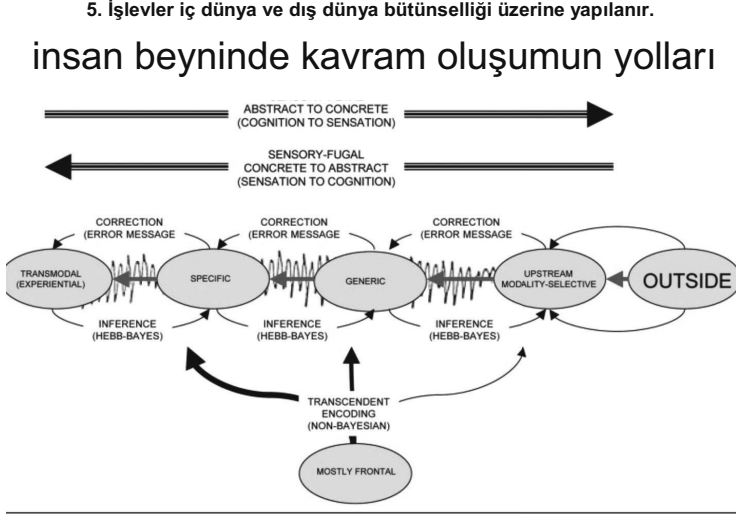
5. İşlevler iç dünya ve dış dünya bütünselliği üzerine yapılanır.

insan beyninde kavram oluşumun yolları

ABSTRACT TO CONCRETE
(COGNITION TO SENSATION)

SENSORY-FUGAL
CONCRETE TO ABSTRACT
(SENSATION TO COGNITION)

CORRECTION
(ERROR MESSAGE

CORRECTION
(ERROR MESSAGE

CORRECTION
(ERROR MESSAGE

TRANSMODAL
(EXPERIENTIAL)

SPECIFIC

GENERIC

UPSTREAM
MODALITY-SELECTIVE

OUTSIDE

INFERENCE
(HEBB-BAYES)

INFERENCE
(HEBB-BAYES)

INFERENCE
(HEBB-BAYES)

TRANSCENDENT
ENCODING
(NON-BAYESIAN)

MOSTLY FRONTAL